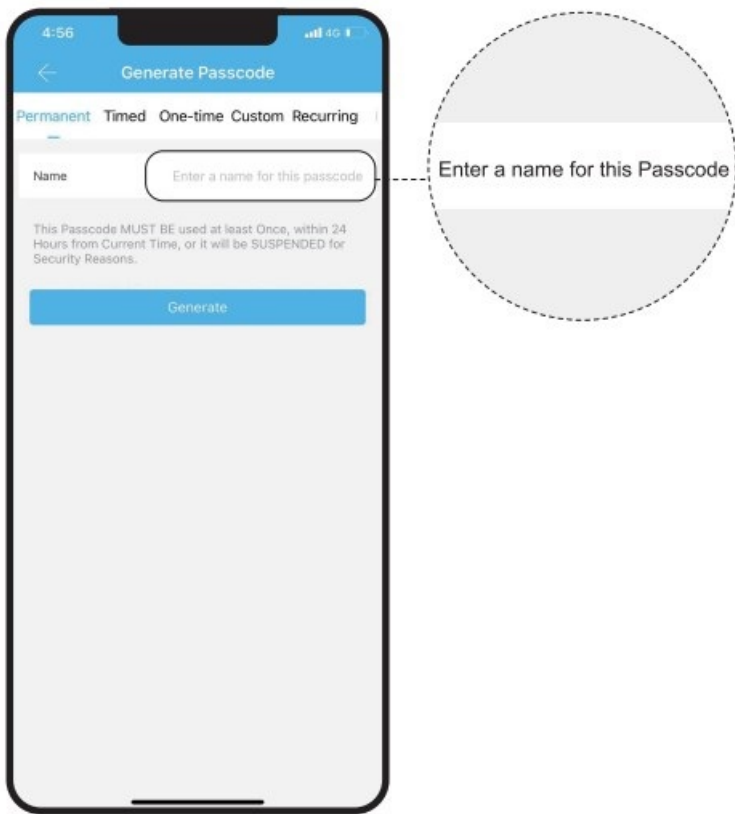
4:56

4G

Generate Passcode

Permanent Timed One-time Custom Recurring

Name

Enter a name for this passcode

Enter a name for this Passcode

This Passcode MUST BE used at least Once, within 24 Hours from Current Time, or it will be SUSPENDED for Security Reasons.

Generate